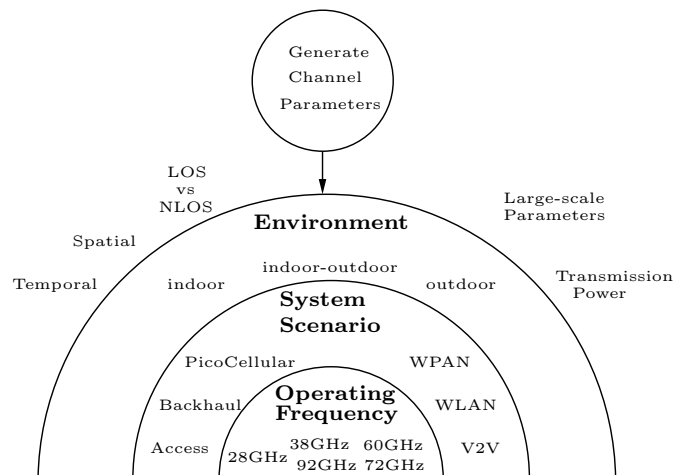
Generate Channel Parameters

LOS vs NLOS

Large-scale Parameters

Environment

Spatial

Temporal

indoor

indoor-outdoor

outdoor

Transmission Power

System Scenario

PicoCellular

WPAN

Backhaul

Operating Frequency

WLAN

Access

28GHz

38GHz

60GHz

92GHz

72GHz

V2V